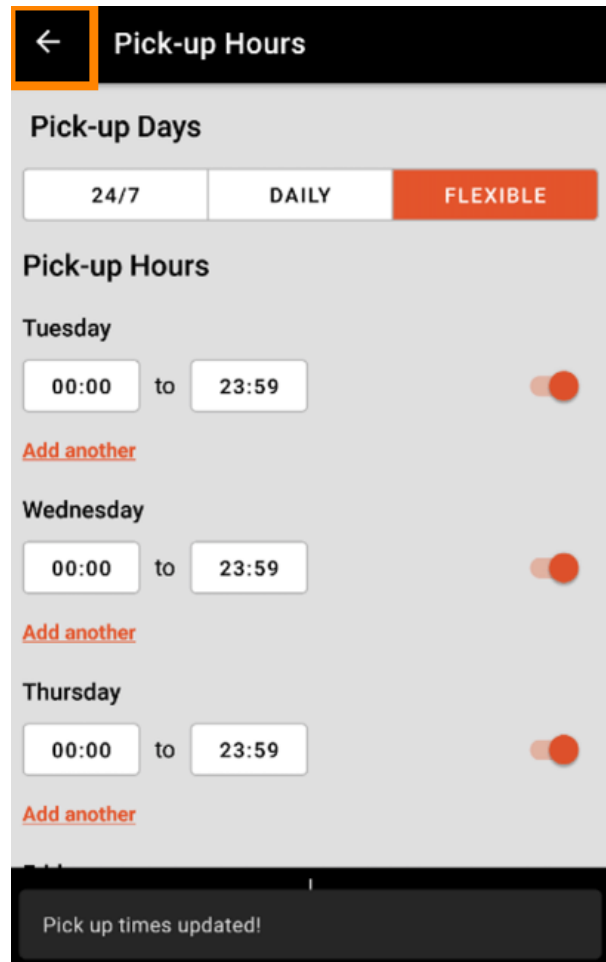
Pick-up Hours

Pick-up Days

24/7 DAILY FLEXIBLE

Pick-up Hours

Tuesday

00:00 to 23:59

Add another

Wednesday

00:00 to 23:59

Add another

Thursday

00:00 to 23:59

Add another

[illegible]

Pick up times updated!